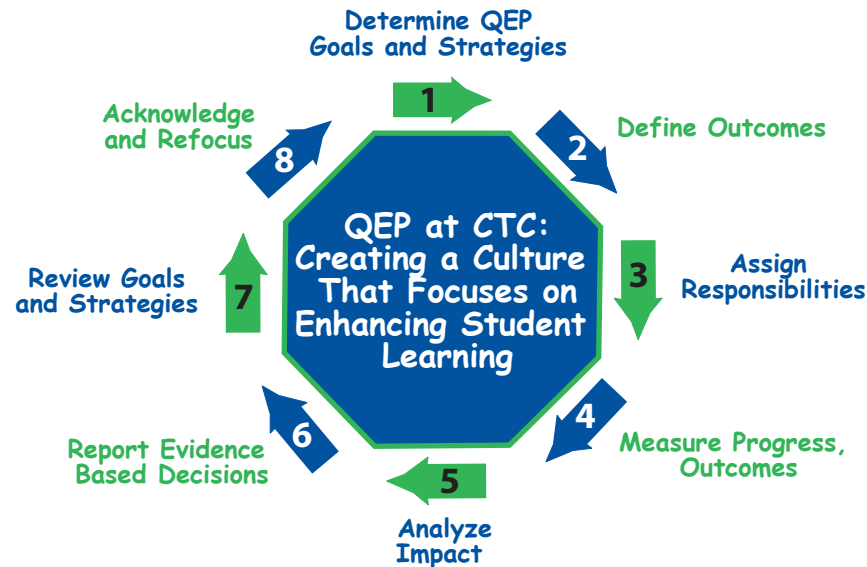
QEP at CTC: Creating a Culture That Focuses on Enhancing Student Learning

Determine QEP Goals and Strategies

1

2

Define Outcomes

3

Assign Responsibilities

4

Measure Progress, Outcomes

5

Analyze Impact

6

Report Evidence Based Decisions

7

Review Goals and Strategies

8

Acknowledge and Refocus